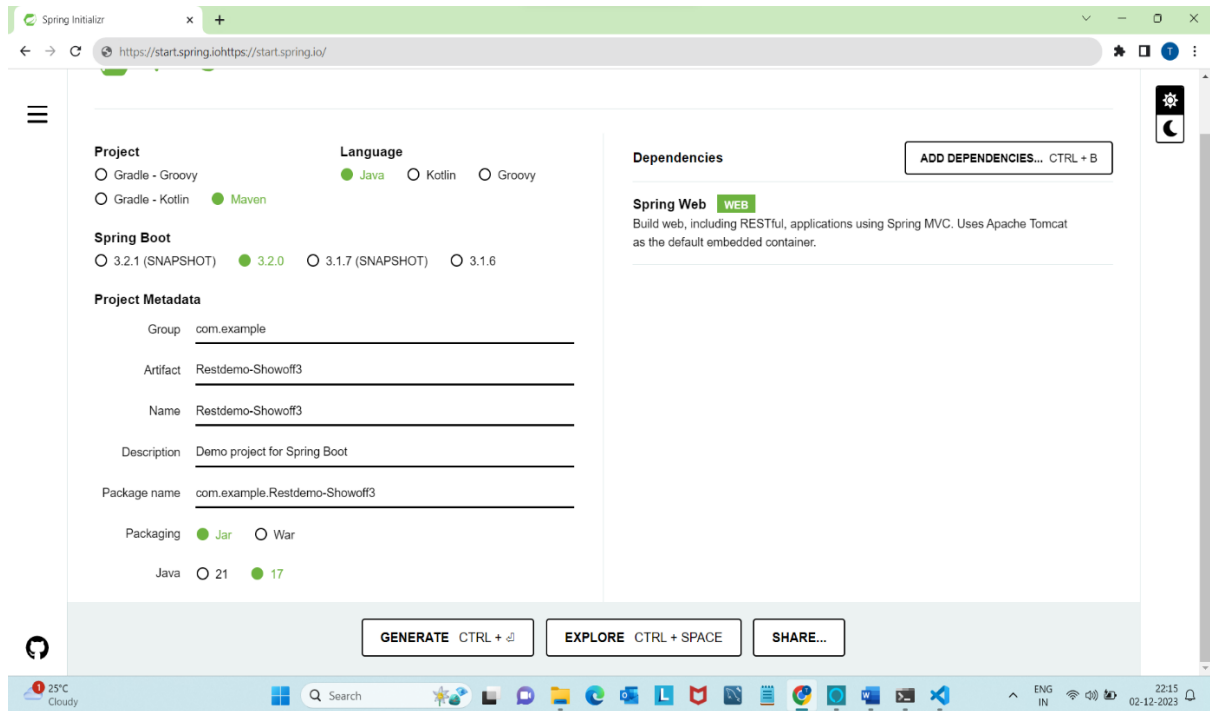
Spring Initializr

https://start.spring.iohttps://start.spring.io/

Project
Gradle - Groovy
Gradle - Kotlin
Maven

Language
Java
Kotlin
Groovy

Spring Boot
3.2.1 (SNAPSHOT)
3.2.0
3.1.7 (SNAPSHOT)
3.1.6

Project Metadata

Group com.example

Artifact Restdemo-Showoff3

Name Restdemo-Showoff3

Description Demo project for Spring Boot

Package name com.example.Restdemo-Showoff3

Packaging Jar War

Java 21 17

Dependencies

ADD DEPENDENCIES... CTRL + B

Spring Web WEB
Build web, including RESTful, applications using Spring MVC. Uses Apache Tomcat as the default embedded container.

GENERATE CTRL + ⏎

EXPLORE CTRL + SPACE

SHARE...

1 25°C Cloudy

Search

ENG IN

22:15
02-12-2023